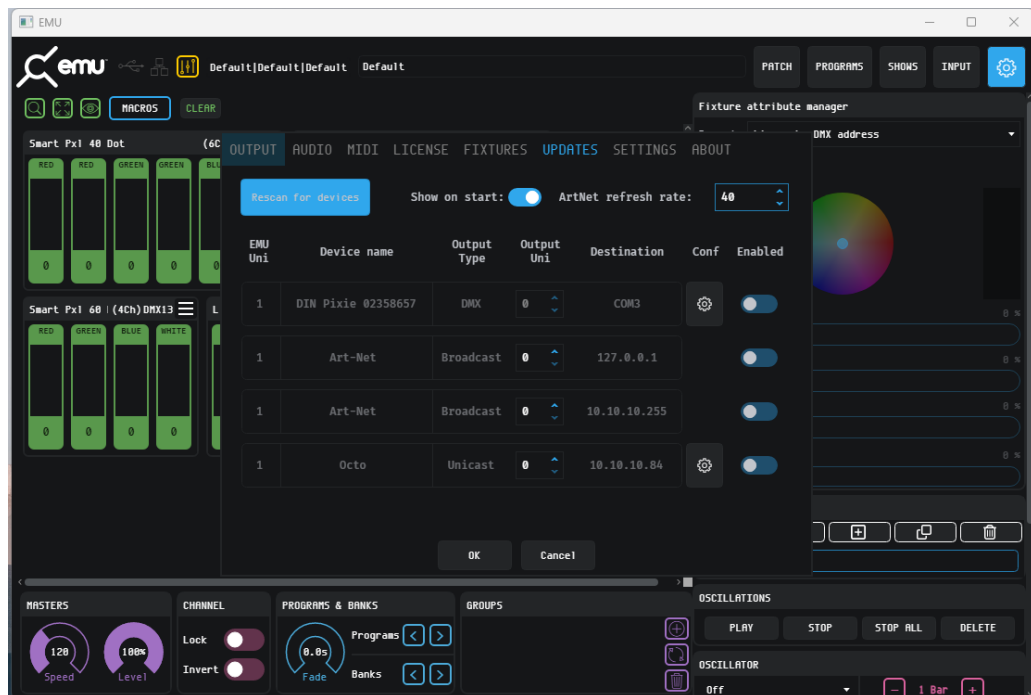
EMU

emu Default|Default|Default Default

PATCH PROGRAMS SHOWS INPUT

MACROS CLEAR

Fixture attribute manager

DMX address

Smart Pxl 40 Dot (6C

RED RED GREEN GREEN BLU

0 0 0 0 0

Smart Pxl 60 | (4Ch) DMX13 L

RED GREEN BLUE WHITE

0 0 0 0

OUTPUT AUDIO MIDI LICENSE FIXTURES UPDATES SETTINGS ABOUT

Rescan for devices Show on start: ArtNet refresh rate: 40

| EMU Uni | Device name | Output Type | Output Uni | Destination | Conf | Enabled |
|---|---|---|---|---|---|---|
| 1 | DIN Pixie 02358657 | DMX | 0 | COM3 | | |
| 1 | Art-Net | Broadcast | 0 | 127.0.0.1 | | |
| 1 | Art-Net | Broadcast | 0 | 10.10.10.255 | | |
| 1 | Octo | Unicast | 0 | 10.10.10.84 | | |

OK Cancel

0 %
0 %
0 %
0 %

OSCILLATIONS

PLAY STOP STOP ALL DELETE

OSCILLATOR

Off 1 Bar

MASTERS

120 Speed 100% Level

CHANNEL

Lock
Invert

PROGRAMS & BANKS

0.0s Fade Programs Banks

GROUPS